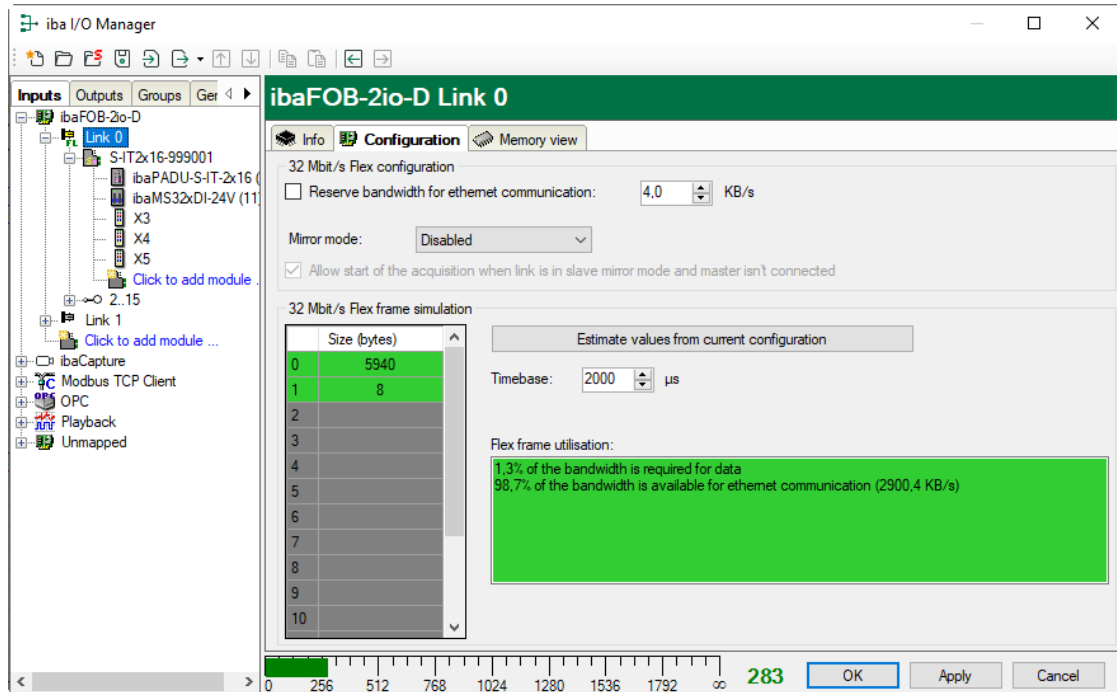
iba I/O Manager

Inputs | Outputs | Groups | Ger

ibaFOB-2io-D
Link 0
S-IT2x16-999001
ibaPADU-S-IT-2x16 (
ibaMS32xDI-24V (11)
X3
X4
X5
Click to add module ...
2..15
Link 1
Click to add module ...
ibaCapture
Modbus TCP Client
OPC
Playback
Unmapped

ibaFOB-2io-D Link 0

Info | Configuration | Memory view

32 Mbit/s Flex configuration

Reserve bandwidth for ethernet communication: 4,0 KB/s

Mirror mode: Disabled

Allow start of the acquisition when link is in slave mirror mode and master isn't connected

32 Mbit/s Flex frame simulation

| | Size (bytes) |
|---|---|
| 0 | 5940 |
| 1 | 8 |
| 2 | |
| 3 | |
| 4 | |
| 5 | |
| 6 | |
| 7 | |
| 8 | |
| 9 | |
| 10 | |

Estimate values from current configuration

Timebase: 2000 µs

Flex frame utilisation:

1,3% of the bandwidth is required for data
98,7% of the bandwidth is available for ethernet communication (2900,4 KB/s)

0 256 512 768 1024 1280 1536 1792 ∞ 283

OK | Apply | Cancel